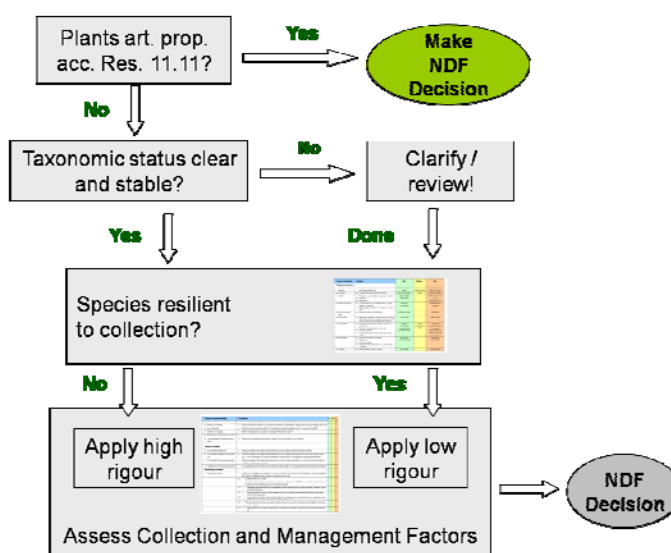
Plants art. prop. acc. Res. 11.11?

Yes

Make NDF Decision

No

Taxonomic status clear and stable?

No

Clarify / review!

Yes

Done

Species resilient to collection?

No

Yes

Apply high rigour

Apply low rigour

Assess Collection and Management Factors

NDF Decision